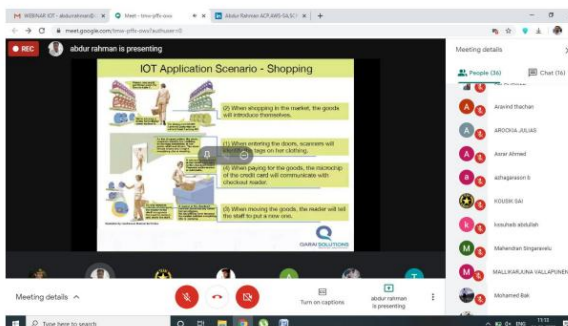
M WEBINAR IOT - abdurrahman@... × Meet - bmv-pffo-ovo × Abdur Rahman ACP AWS-SA SCI... × +

meet.google.com/bmv-pffo-ovo?authuser=0

REC abdur rahman is presenting

IOT Application Scenario - Shopping

(2) When shopping in the market, the goods will introduce themselves.

(1) When entering the doors, scanners will identify the tags on her clothing.

(4) When paying for the goods, the microchip of the credit card will communicate with checkout reader.

(3) When moving the goods, the reader will tell the staff to put a new one.

QIARAI SOLUTIONS

Meeting details ×

People (36) Chat (76)

Aravind thachan

AROCKIA JULIAS

Asrar Ahmed

azhagarasan 6

KOUSIK SAI

kusuhaib abdullah

Mahendran Singaravelu

MALLIKARJUNA VALLAPUNENI

Mohamed Bak

Meeting details ^

Turn on captions

abdur rahman is presenting

Type here to search